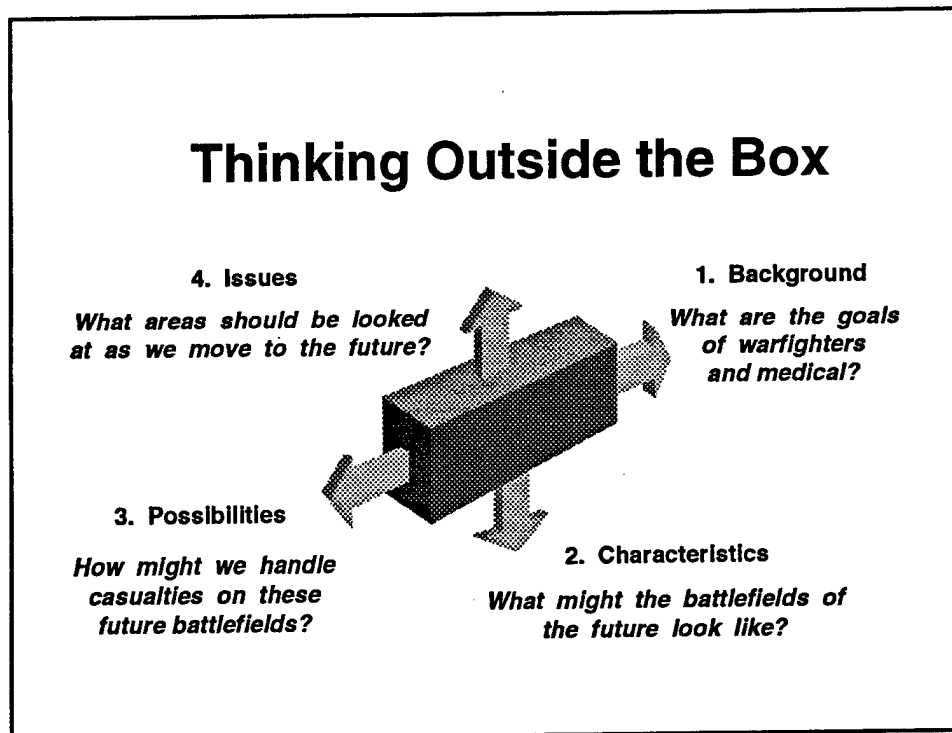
Thinking Outside the Box

4. Issues

What areas should be looked at as we move to the future?

1. Background

What are the goals of warfighters and medical?

3. Possibilities

How might we handle casualties on these future battlefields?

2. Characteristics

What might the battlefields of the future look like?